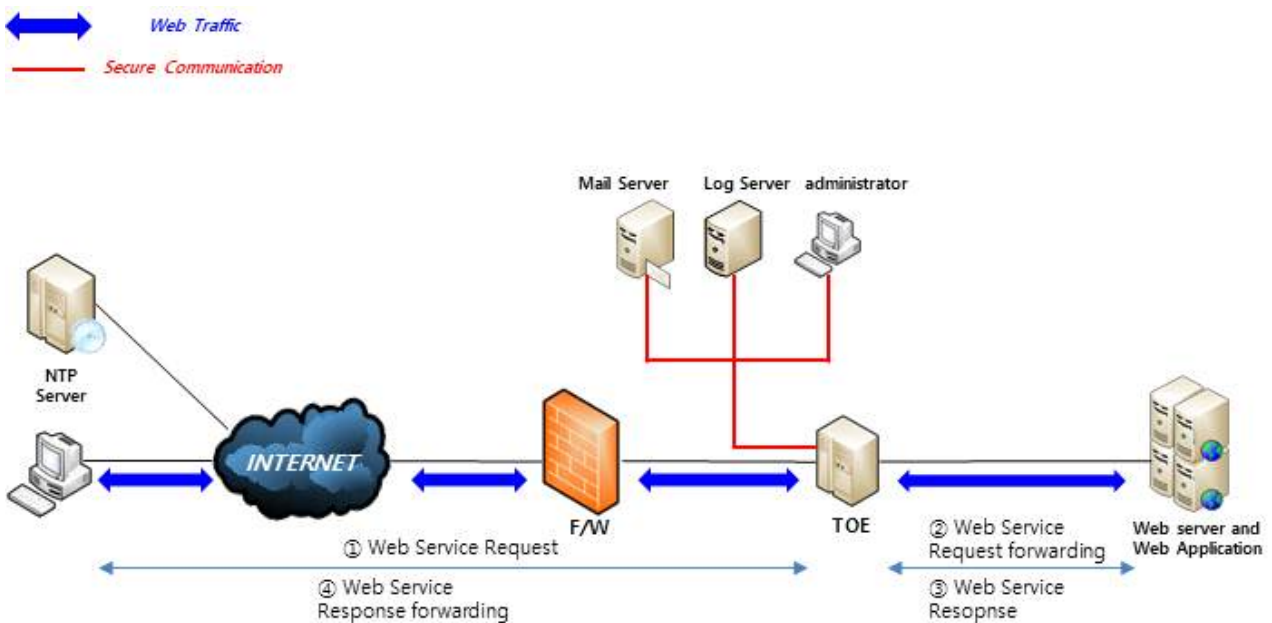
Web Traffic

Secure Communication

Mail Server Log Server administrator

NTP Server

INTERNET

F/W

TOE

Web server and Web Application

① Web Service Request

② Web Service Request forwarding

③ Web Service Resopnse

④ Web Service Response forwarding